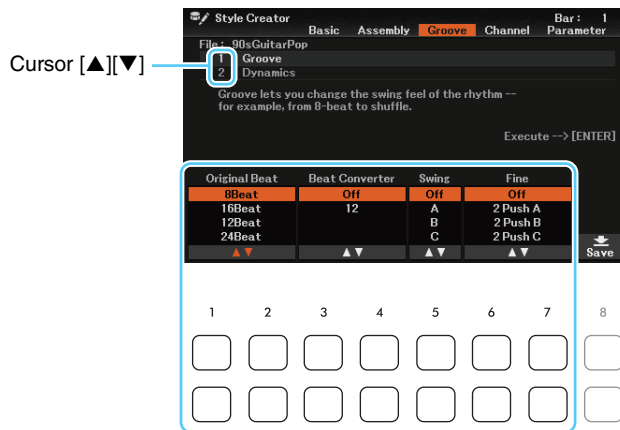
Cursor [▲][▼]

Style Creator
Bar : 1
Basic Assembly Groove Channel Parameter

File : 90sGuitarPop
1 Groove
2 Dynamics

Groove lets you change the swing feel of the rhythm -- for example, from 8-beat to shuffle.

Execute --> [ENTER]

| Original Beat | Beat Converter | Swing | Fine |
|---|---|---|---|
| 8Beat | Off | Off | Off |
| 16Beat | 12 | A | 2 Push A |
| 12Beat | | B | 2 Push B |
| 24Beat | | C | 2 Push C |
| ▲▼ | ▲▼ | ▲▼ | ▲▼ |

Save

1 2 3 4 5 6 7 8